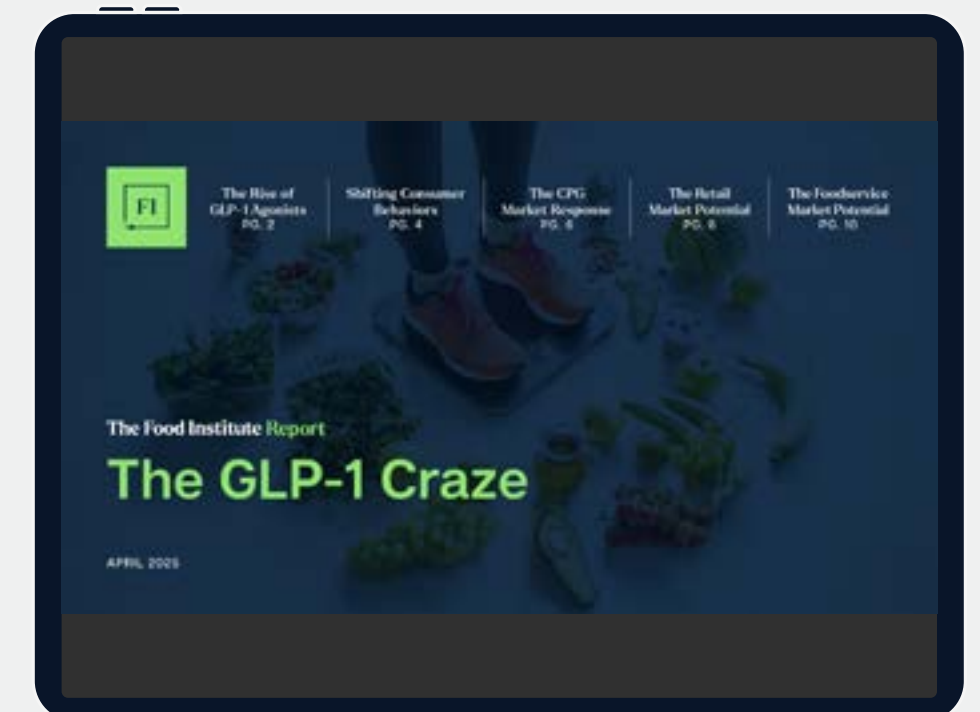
FI

The Rise of GLP-1 Agonists PG. 2

Shifting Consumer Behaviors PG. 4

The CPG Market Response PG. 6

The Retail Market Potential PG. 8

The Foodservice Market Potential PG. 10

The Food Institute Report

The GLP-1 Craze

APRIL 2025